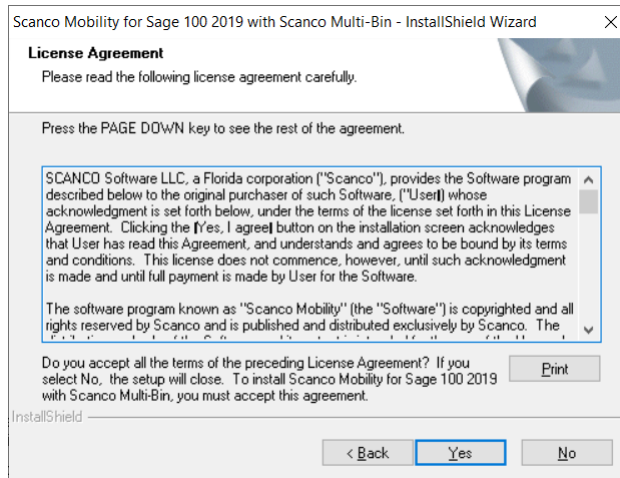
Scanco Mobility for Sage 100 2019 with Scanco Multi-Bin - InstallShield Wizard

License Agreement

Please read the following license agreement carefully.

Press the PAGE DOWN key to see the rest of the agreement.

SCANCO Software LLC, a Florida corporation ("Scanco"), provides the Software program described below to the original purchaser of such Software, ("User") whose acknowledgment is set forth below, under the terms of the license set forth in this License Agreement. Clicking the "Yes, I agree" button on the installation screen acknowledges that User has read this Agreement, and understands and agrees to be bound by its terms and conditions. This license does not commence, however, until such acknowledgment is made and until full payment is made by User for the Software.

The software program known as "Scanco Mobility" (the "Software") is copyrighted and all rights reserved by Scanco and is published and distributed exclusively by Scanco. The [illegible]

Do you accept all the terms of the preceding License Agreement? If you select No, the setup will close. To install Scanco Mobility for Sage 100 2019 with Scanco Multi-Bin, you must accept this agreement.

Print

InstallShield

< Back

Yes

No